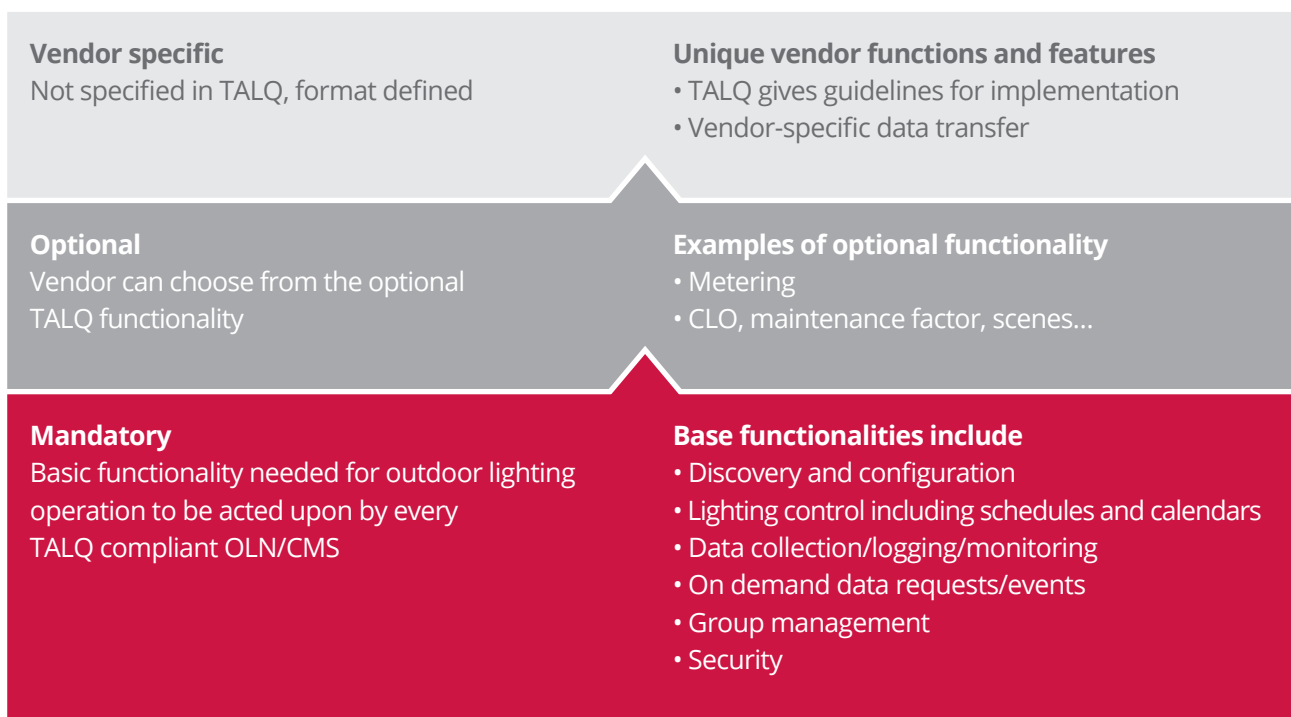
**Vendor specific**
Not specified in TALQ, format defined

**Unique vendor functions and features**
• TALQ gives guidelines for implementation
• Vendor-specific data transfer

**Optional**
Vendor can choose from the optional TALQ functionality

**Examples of optional functionality**
• Metering
• CLO, maintenance factor, scenes...

**Mandatory**
Basic functionality needed for outdoor lighting operation to be acted upon by every TALQ compliant OLN/CMS

**Base functionalities include**
• Discovery and configuration
• Lighting control including schedules and calendars
• Data collection/logging/monitoring
• On demand data requests/events
• Group management
• Security